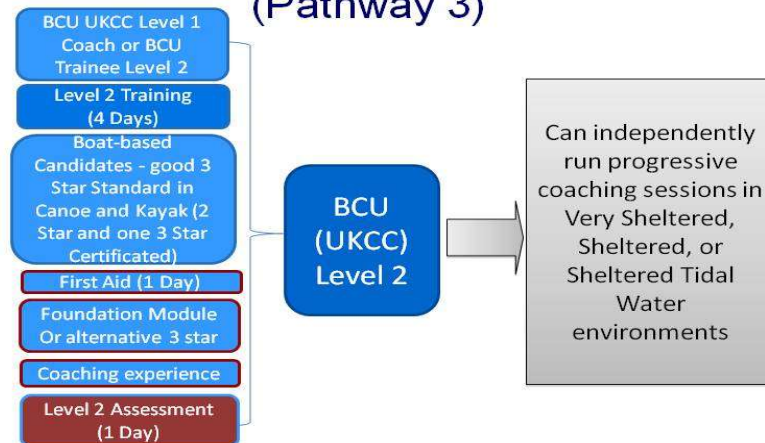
(Pathway 3)

BCU UKCC Level 1 Coach or BCU Trainee Level 2

Level 2 Training (4 Days)

Boat-based Candidates - good 3 Star Standard in Canoe and Kayak (2 Star and one 3 Star Certificated)

First Aid (1 Day)

Foundation Module Or alternative 3 star

Coaching experience

Level 2 Assessment (1 Day)

BCU (UKCC) Level 2

Can independently run progressive coaching sessions in Very Sheltered, Sheltered, or Sheltered Tidal Water environments